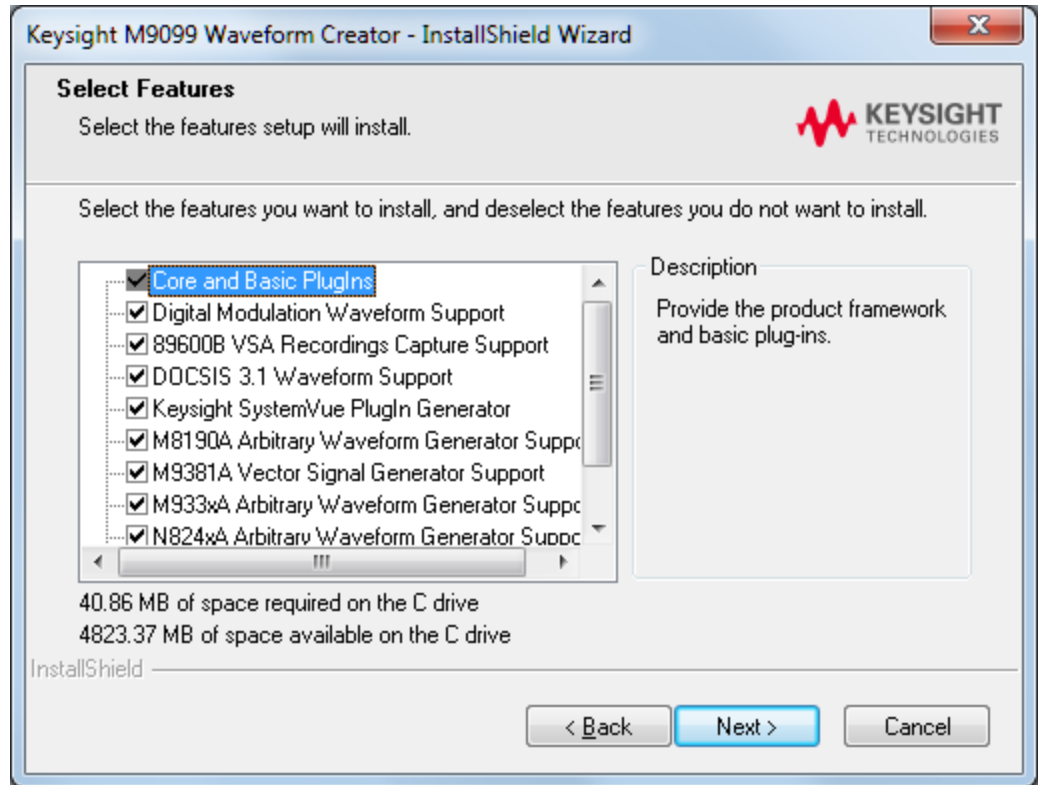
Keysight M9099 Waveform Creator - InstallShield Wizard

Select Features

Select the features setup will install.

KEYSIGHT
TECHNOLOGIES

Select the features you want to install, and deselect the features you do not want to install.

Core and Basic PlugIns
Digital Modulation Waveform Support
89600B VSA Recordings Capture Support
DOCSIS 3.1 Waveform Support
Keysight SystemVue PlugIn Generator
M8190A Arbitrary Waveform Generator Suppo
M9381A Vector Signal Generator Support
M933xA Arbitrary Waveform Generator Suppo
N824xA Arbitrary Waveform Generator Suppo

Description

Provide the product framework and basic plug-ins.

40.86 MB of space required on the C drive
4823.37 MB of space available on the C drive

InstallShield

< Back    Next >    Cancel